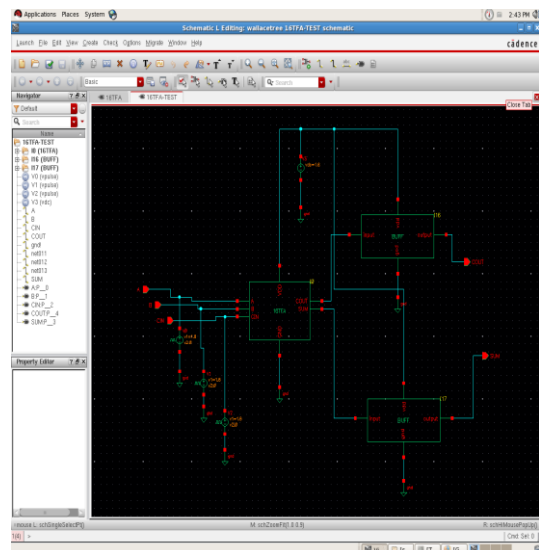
Applications Places System
2:43 PM
Schematic L Editing: wallacetree 16TFA-TEST schematic
Launch File Edit View Create Check Options Migrate Window Help
cādence
Basic
Search
Navigator
Default
Search
Name
16TFA-TEST
I6 (16TFA)
I16 (BUFF)
I17 (BUFF)
V0 (vpulse)
V1 (vpulse)
V2 (vpulse)
V3 (vdc)
A
B
CIN
COUT
gnd!
net011
net012
net013
SUM
A:P__0
B:P__1
CIN:P__2
COUT:P__4
SUM:P__3
Property Editor
16TFA
16TFA-TEST
Close Tab
vdc=16
gnd
I16
BUFF
input
output
COUT
A
B
CIN
16TFA
COUT
SUM
I6
SUM
I17
BUFF
input
output
gnd
mouse L: schSingleSelectPt()
M: schZoomFit(1.0 0.9)
R: schHiMousePopUp()
1(4)
Cmd: Sel: 0